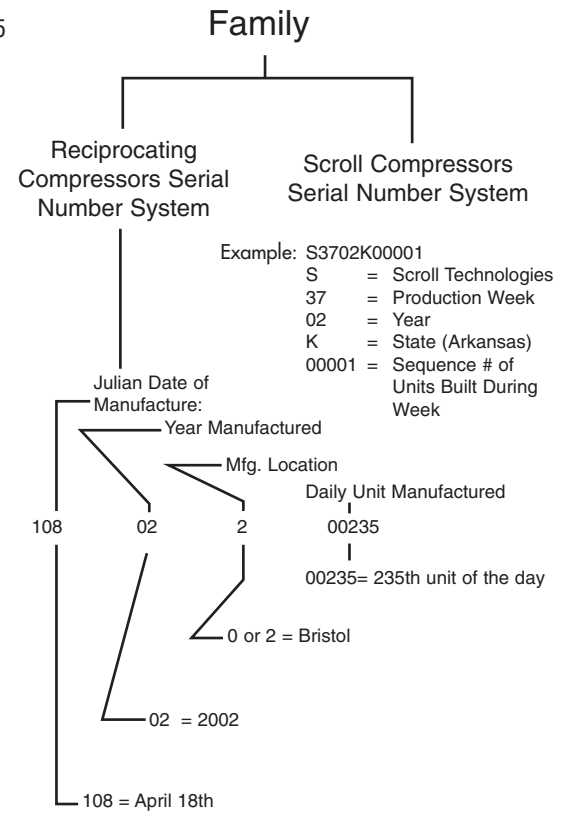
5

Family

Reciprocating Compressors Serial Number System

Scroll Compressors Serial Number System

Example: S3702K00001
S = Scroll Technologies
37 = Production Week
02 = Year
K = State (Arkansas)
00001 = Sequence # of Units Built During Week

Julian Date of Manufacture:

Year Manufactured

Mfg. Location

Daily Unit Manufactured

108 02 2 00235

00235= 235th unit of the day

0 or 2 = Bristol

02 = 2002

108 = April 18th